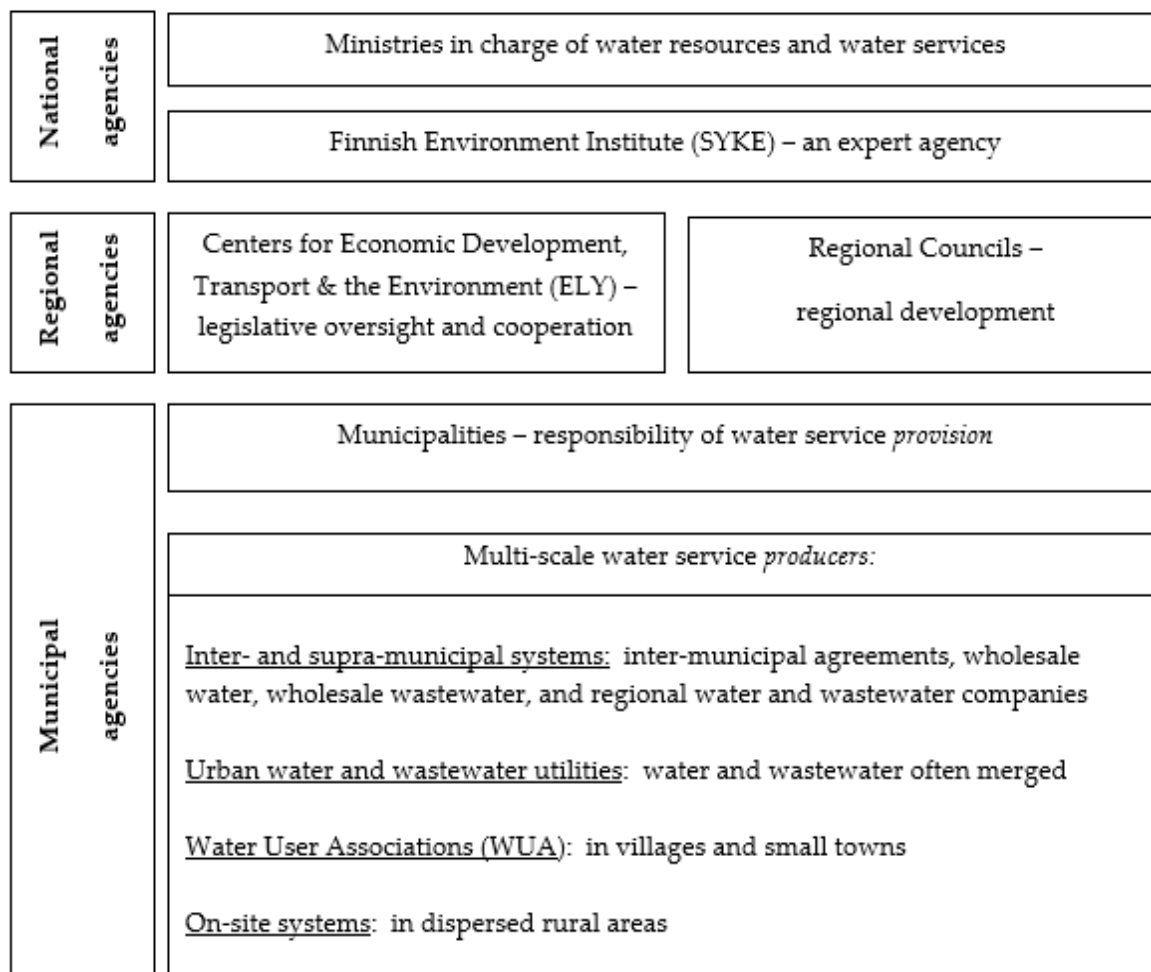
National agencies

Ministries in charge of water resources and water services

Finnish Environment Institute (SYKE) – an expert agency

Regional agencies

Centers for Economic Development, Transport & the Environment (ELY) – legislative oversight and cooperation

Regional Councils – regional development

Municipal agencies

Municipalities – responsibility of water service *provision*

Multi-scale water service *producers:*

Inter- and supra-municipal systems: inter-municipal agreements, wholesale water, wholesale wastewater, and regional water and wastewater companies

Urban water and wastewater utilities: water and wastewater often merged

Water User Associations (WUA): in villages and small towns

On-site systems: in dispersed rural areas